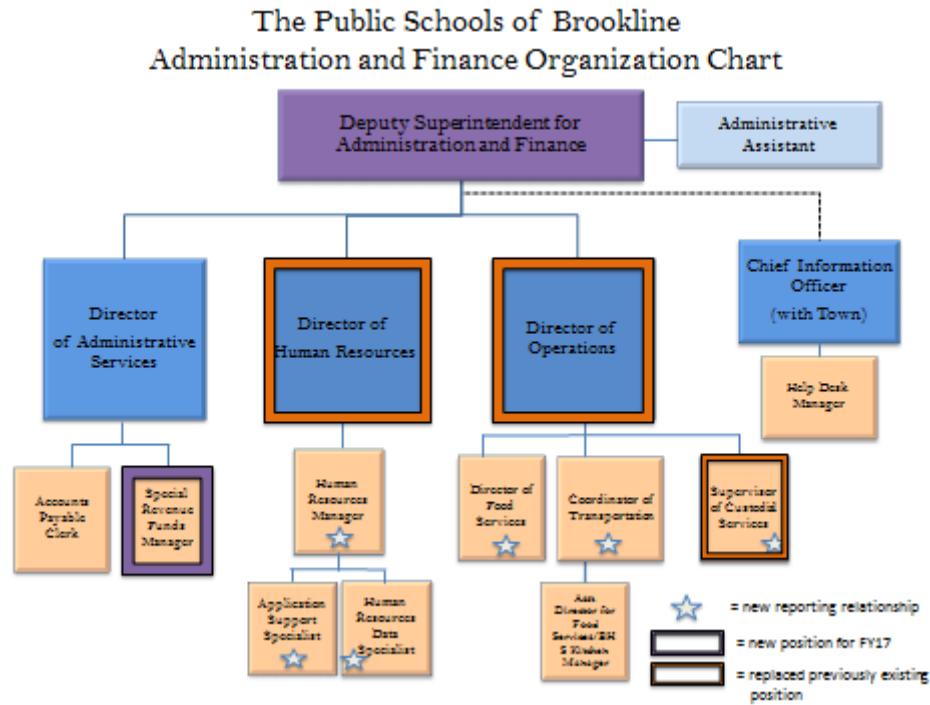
The Public Schools of Brookline
Administration and Finance Organization Chart

Deputy Superintendent for Administration and Finance

Administrative Assistant

Director of Administrative Services

Director of Human Resources

Director of Operations

Chief Information Officer (with Town)

Help Desk Manager

Accounts Payable Clerk

Special Revenue Funds Manager

Human Resources Manager

Director of Food Services

Coordinator of Transportation

Supervisor of Custodial Services

Application Support Specialist

Human Resources Data Specialist

Asst Director for Food Services/BH S Kitchen Manager

= new reporting relationship

= new position for FY17

= replaced previously existing position